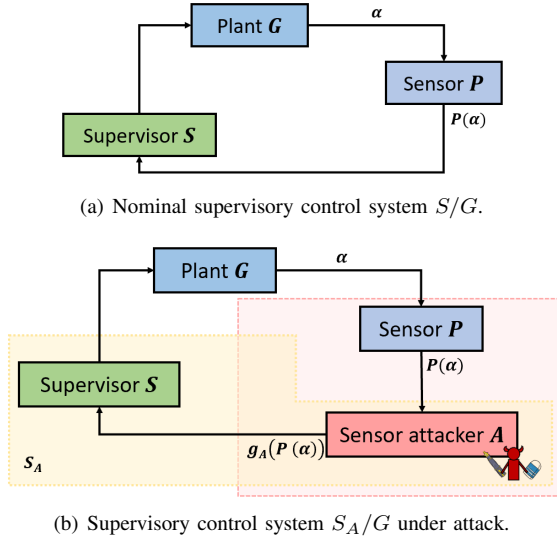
Plant $\boldsymbol{G}$

$\boldsymbol{\alpha}$

Sensor $\boldsymbol{P}$

Supervisor $\boldsymbol{S}$

$\boldsymbol{P(\alpha)}$

(a) Nominal supervisory control system $S/G$.

Plant $\boldsymbol{G}$

$\boldsymbol{\alpha}$

Sensor $\boldsymbol{P}$

$\boldsymbol{P(\alpha)}$

Supervisor $\boldsymbol{S}$

Sensor attacker $\boldsymbol{A}$

$\boldsymbol{g_A(P(\alpha))}$

$\boldsymbol{S_A}$

(b) Supervisory control system $S_A/G$ under attack.